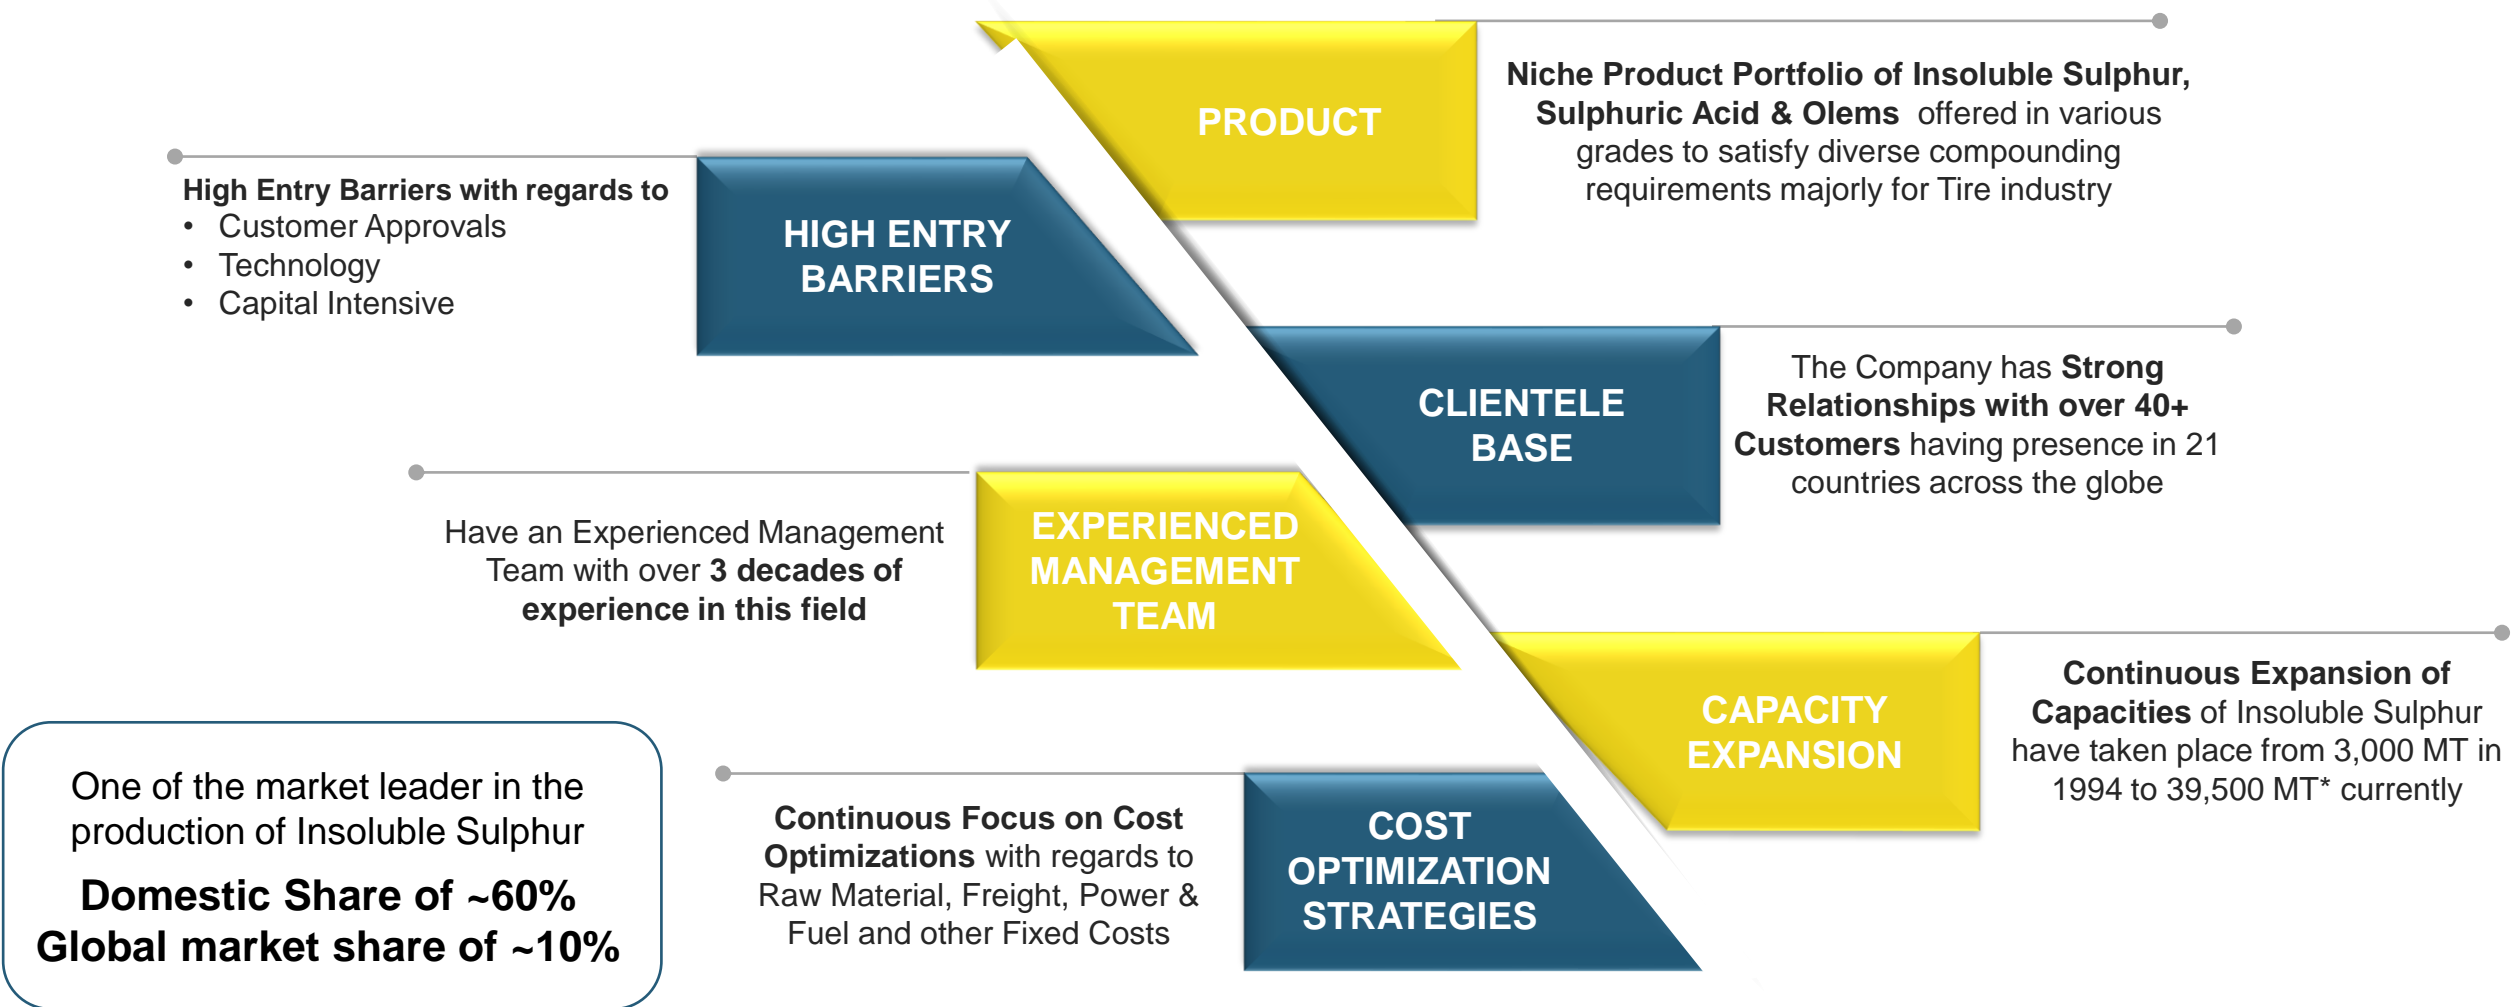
PRODUCT

Niche Product Portfolio of Insoluble Sulphur, Sulphuric Acid & Olems offered in various grades to satisfy diverse compounding requirements majorly for Tire industry

High Entry Barriers with regards to
• Customer Approvals
• Technology
• Capital Intensive

HIGH ENTRY BARRIERS

CLIENTELE BASE

The Company has Strong Relationships with over 40+ Customers having presence in 21 countries across the globe

Have an Experienced Management Team with over 3 decades of experience in this field

EXPERIENCED MANAGEMENT TEAM

CAPACITY EXPANSION

Continuous Expansion of Capacities of Insoluble Sulphur have taken place from 3,000 MT in 1994 to 39,500 MT* currently

One of the market leader in the production of Insoluble Sulphur

Domestic Share of ~60%
Global market share of ~10%

Continuous Focus on Cost Optimizations with regards to Raw Material, Freight, Power & Fuel and other Fixed Costs

COST OPTIMIZATION STRATEGIES